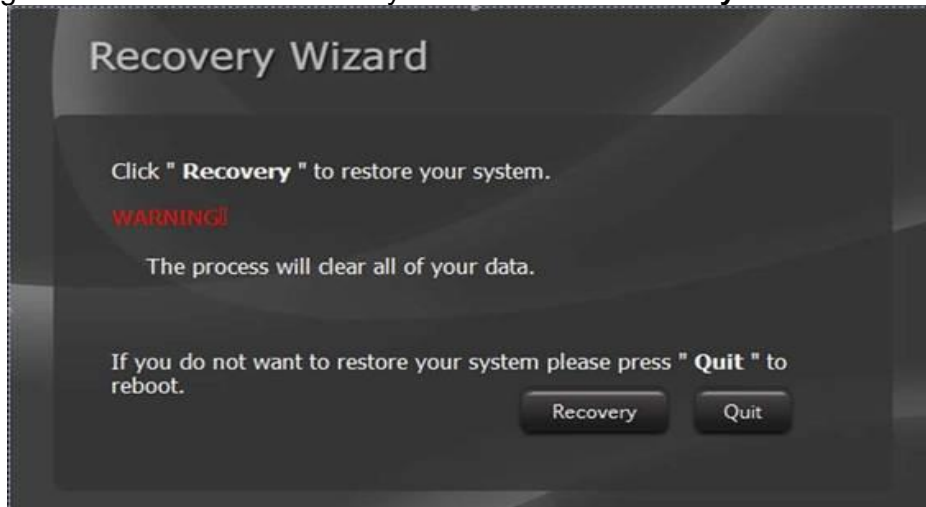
Recovery Wizard

Click " **Recovery** " to restore your system.

WARNING!

The process will clear all of your data.

If you do not want to restore your system please press " **Quit** " to reboot.

Recovery

Quit